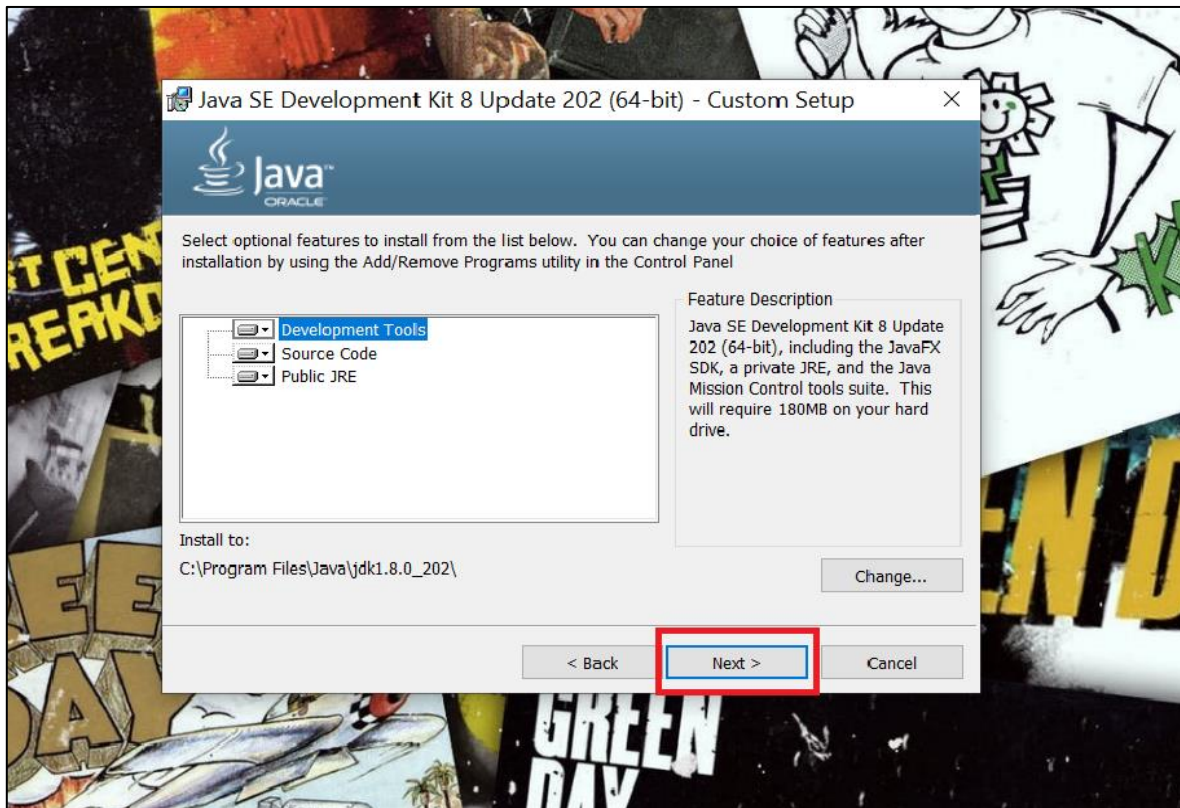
Java SE Development Kit 8 Update 202 (64-bit) - Custom Setup

Java
ORACLE

Select optional features to install from the list below. You can change your choice of features after installation by using the Add/Remove Programs utility in the Control Panel

Development Tools
Source Code
Public JRE

Feature Description
Java SE Development Kit 8 Update 202 (64-bit), including the JavaFX SDK, a private JRE, and the Java Mission Control tools suite. This will require 180MB on your hard drive.

Install to:
C:\Program Files\Java\jdk1.8.0_202\

Change...

< Back
Next >
Cancel

RT CEN
REAKD
GREEN
DAY
EEN
DAY
EN D
K